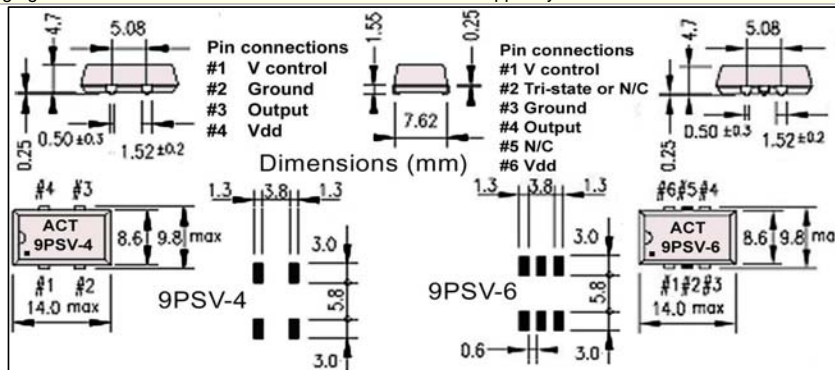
4.7
5.08
0.25
0.50 ±0.3
1.52 ±0.2

Pin connections
#1 V control
#2 Ground
#3 Output
#4 Vdd

1.55
0.25
7.62

Dimensions (mm)

Pin connections
#1 V control
#2 Tri-state or N/C
#3 Ground
#4 Output
#5 N/C
#6 Vdd

4.7
5.08
0.25
0.50 ±0.3
1.52 ±0.2

#4 #3
ACT
9PSV-4
8.6
9.8 max
#1 #2
14.0 max

1.3
3.8
1.3
3.0
5.8
3.0
9PSV-4

1.3
3.8
1.3
3.0
5.8
3.0
0.6
9PSV-6

#6#5#4
ACT
9PSV-6
8.6
9.8 ma
#1#2#3
14.0 max